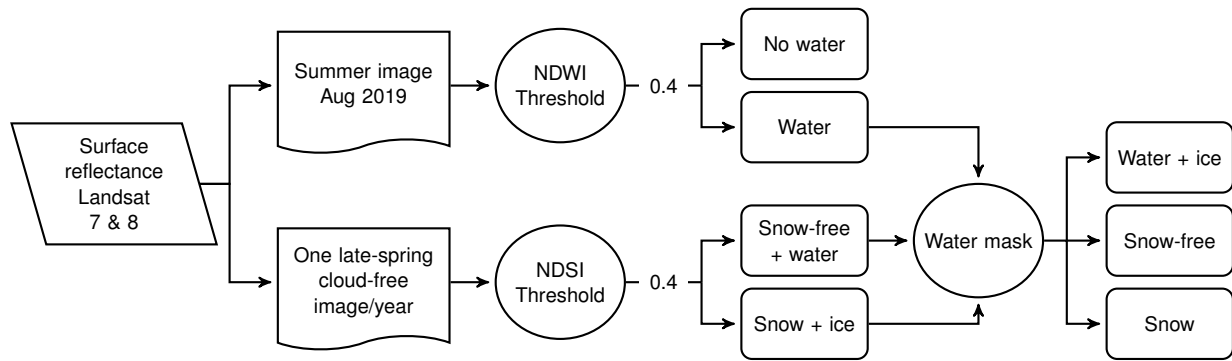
Surface reflectance Landsat 7 & 8

Summer image Aug 2019

NDWI Threshold

0.4

No water

Water

One late-spring cloud-free image/year

NDSI Threshold

0.4

Snow-free + water

Snow + ice

Water mask

Water + ice

Snow-free

Snow